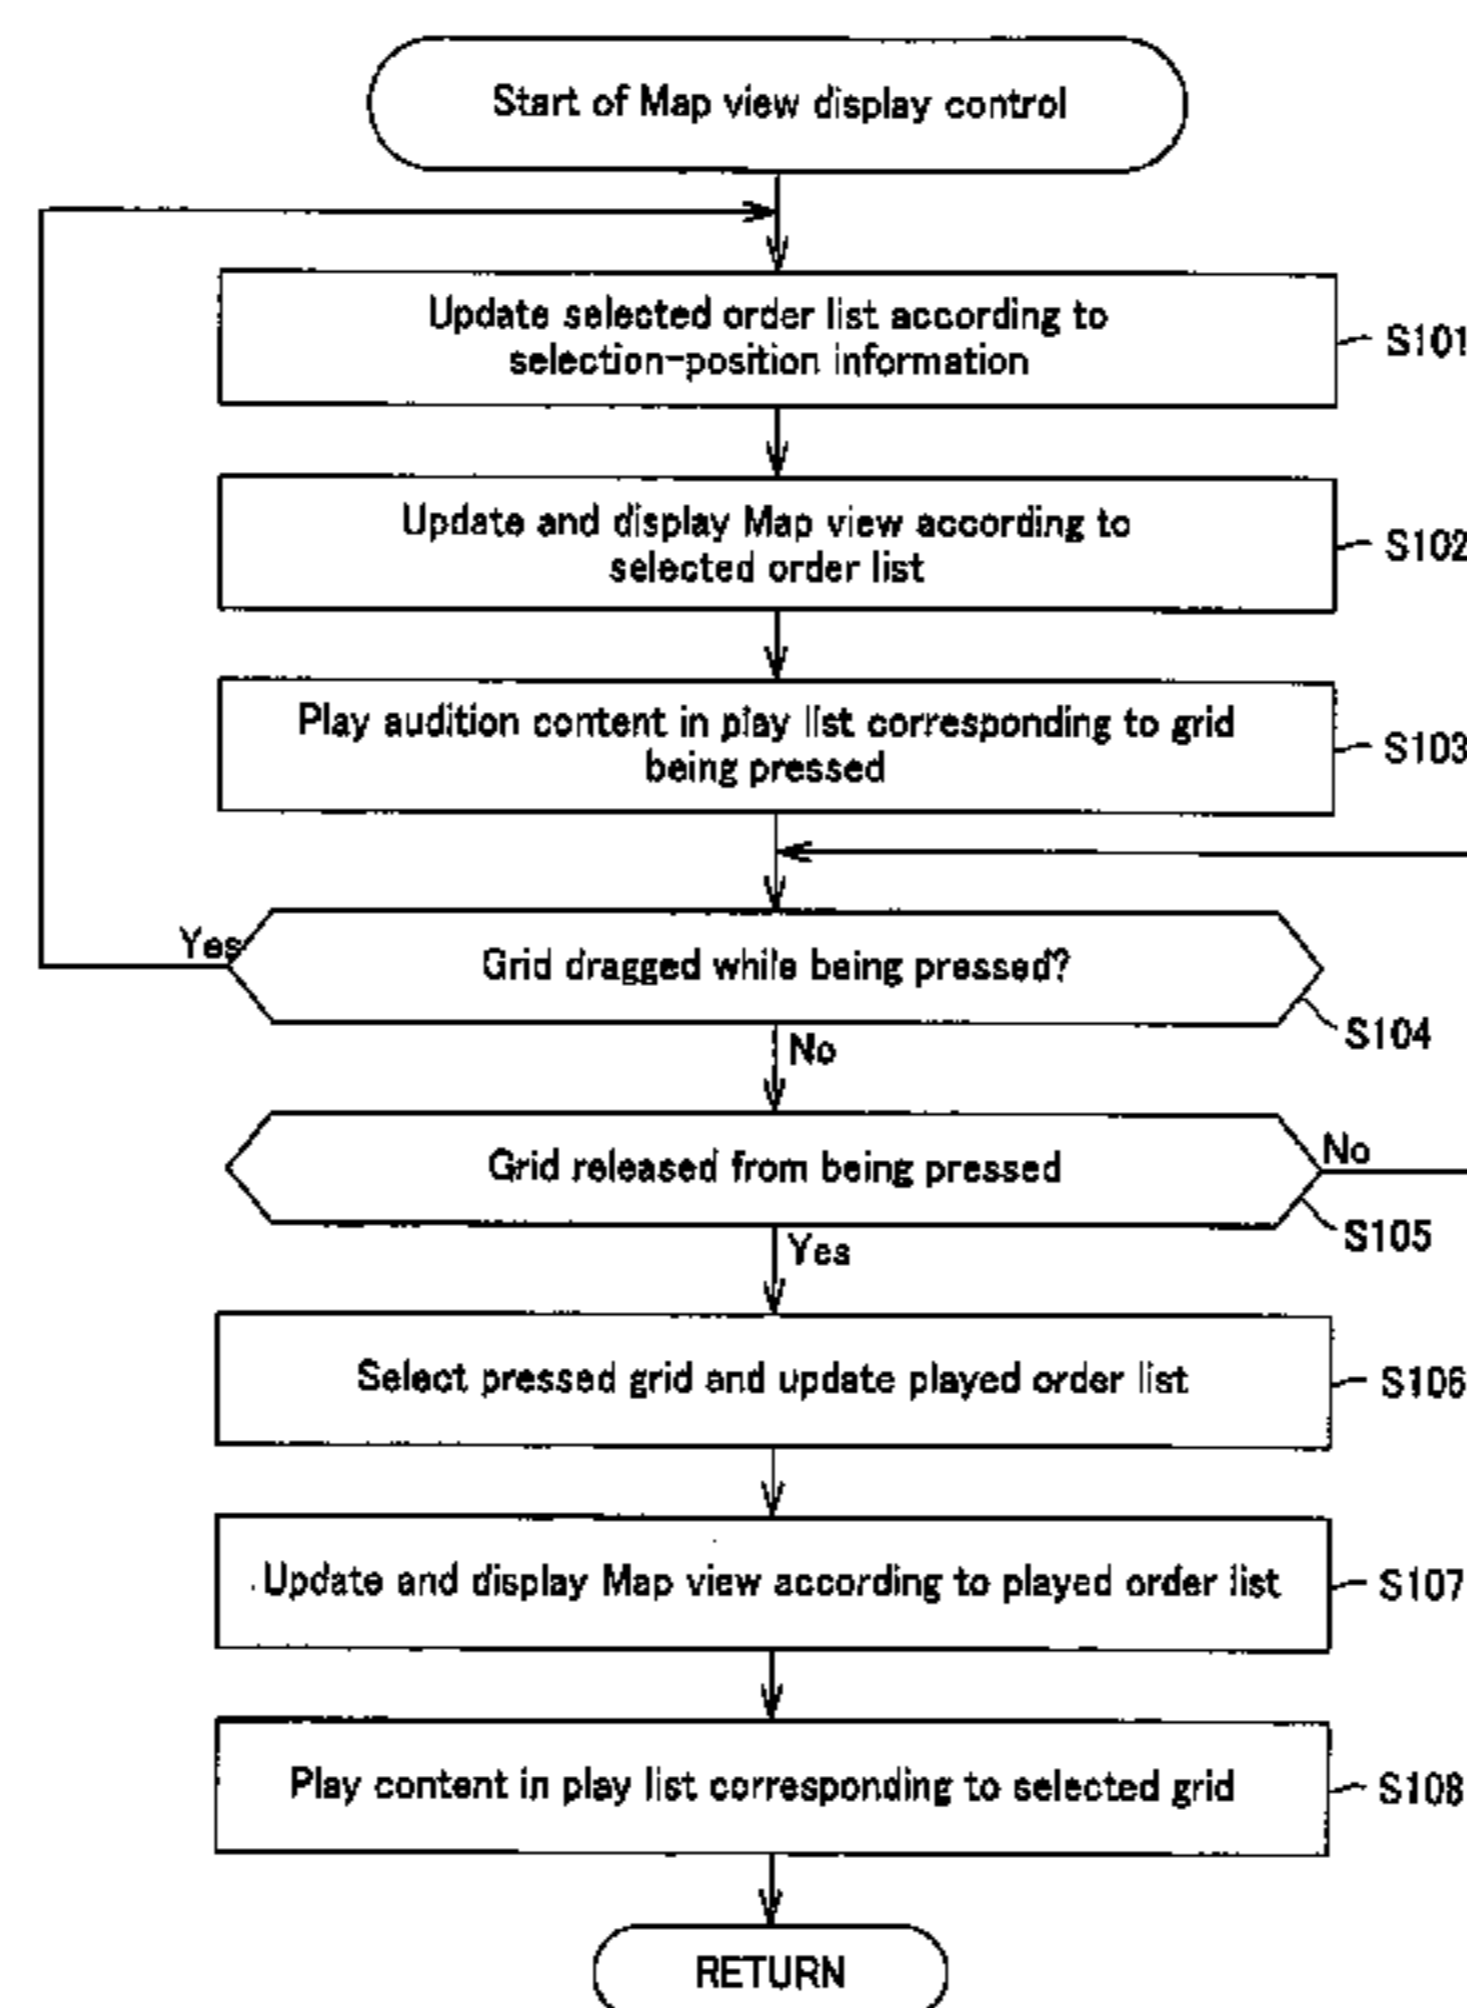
Start of Map view display control

Update selected order list according to selection-position information

S101

Update and display Map view according to selected order list

S102

Play audition content in play list corresponding to grid being pressed

S103

Yes

Grid dragged while being pressed?

S104

No

Grid released from being pressed

No

S105

Yes

Select pressed grid and update played order list

S106

Update and display Map view according to played order list

S107

Play content in play list corresponding to selected grid

S108

RETURN